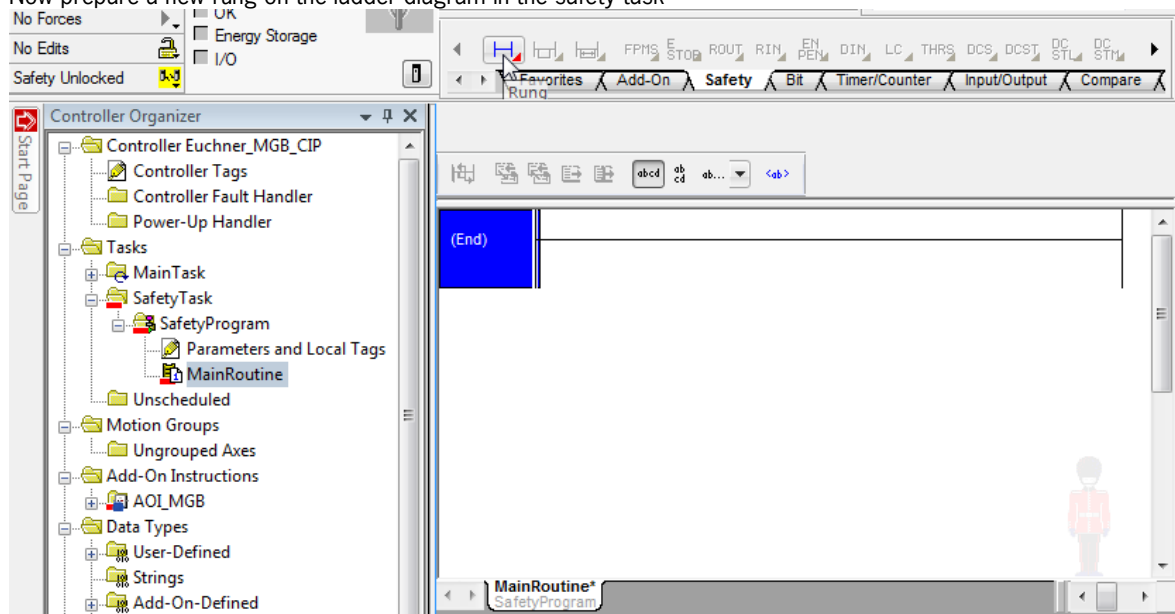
Now prepare a new rung on the ladder diagram in the safety task

No Forces
OK
No Edits
Energy Storage
Safety Unlocked
I/O

FPMS ESTOP ROUT RIN ENPEN DIN LC THRS DCS DCST DCSTL DCSTM
Rung
Favorites Add-On Safety Bit Timer/Counter Input/Output Compare

Controller Organizer
Start Page
Controller Euchner_MGB_CIP
Controller Tags
Controller Fault Handler
Power-Up Handler
Tasks
MainTask
SafetyTask
SafetyProgram
Parameters and Local Tags
MainRoutine
Unscheduled
Motion Groups
Ungrouped Axes
Add-On Instructions
AOI_MGB
Data Types
User-Defined
Strings
Add-On-Defined

abcd
ab cd
ab...
<ab>

(End)

MainRoutine*
SafetyProgram